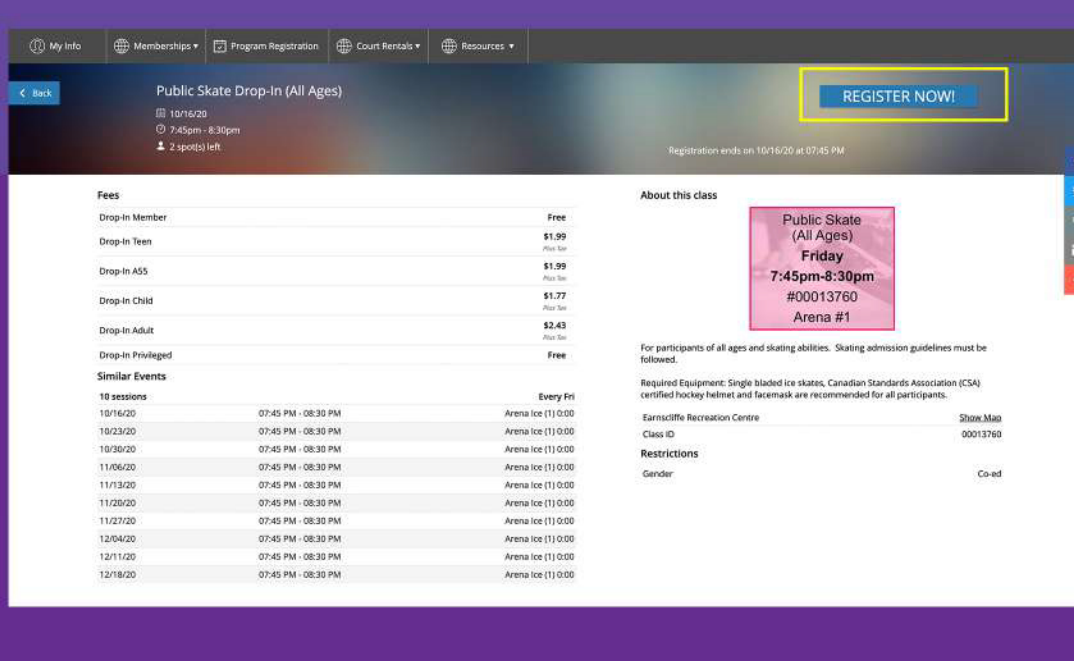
My Info | Memberships ▾ | Program Registration | Court Rentals ▾ | Resources ▾

< Back

Public Skate Drop-In (All Ages)
10/16/20
7:45pm - 8:30pm
2 spot(s) left

REGISTER NOW!

Registration ends on 10/16/20 at 07:45 PM

Fees

| | |
|---|---|
| Drop-In Member | Free |
| Drop-In Teen | \$1.99 Plus Tax |
| Drop-In ASS | \$1.99 Plus Tax |
| Drop-In Child | \$1.77 Plus Tax |
| Drop-In Adult | \$2.43 Plus Tax |
| Drop-In Privileged | Free |

Similar Events

| 10 sessions | | Every Fri |
|---|---|---|
| 10/16/20 | 07:45 PM - 08:30 PM | Arena Ice (1) 0:00 |
| 10/23/20 | 07:45 PM - 08:30 PM | Arena Ice (1) 0:00 |
| 10/30/20 | 07:45 PM - 08:30 PM | Arena Ice (1) 0:00 |
| 11/06/20 | 07:45 PM - 08:30 PM | Arena Ice (1) 0:00 |
| 11/13/20 | 07:45 PM - 08:30 PM | Arena Ice (1) 0:00 |
| 11/20/20 | 07:45 PM - 08:30 PM | Arena Ice (1) 0:00 |
| 11/27/20 | 07:45 PM - 08:30 PM | Arena Ice (1) 0:00 |
| 12/04/20 | 07:45 PM - 08:30 PM | Arena Ice (1) 0:00 |
| 12/11/20 | 07:45 PM - 08:30 PM | Arena Ice (1) 0:00 |
| 12/18/20 | 07:45 PM - 08:30 PM | Arena Ice (1) 0:00 |

About this class

Public Skate
(All Ages)
Friday
7:45pm-8:30pm
#00013760
Arena #1

For participants of all ages and skating abilities. Skating admission guidelines must be followed.

Required Equipment: Single bladed ice skates, Canadian Standards Association (CSA) certified hockey helmet and facemask are recommended for all participants.

| | |
|---|---|
| Earnscliffe Recreation Centre | Show Map |
| Class ID | 00013760 |

Restrictions

| | |
|---|---|
| Gender | Co-ed |